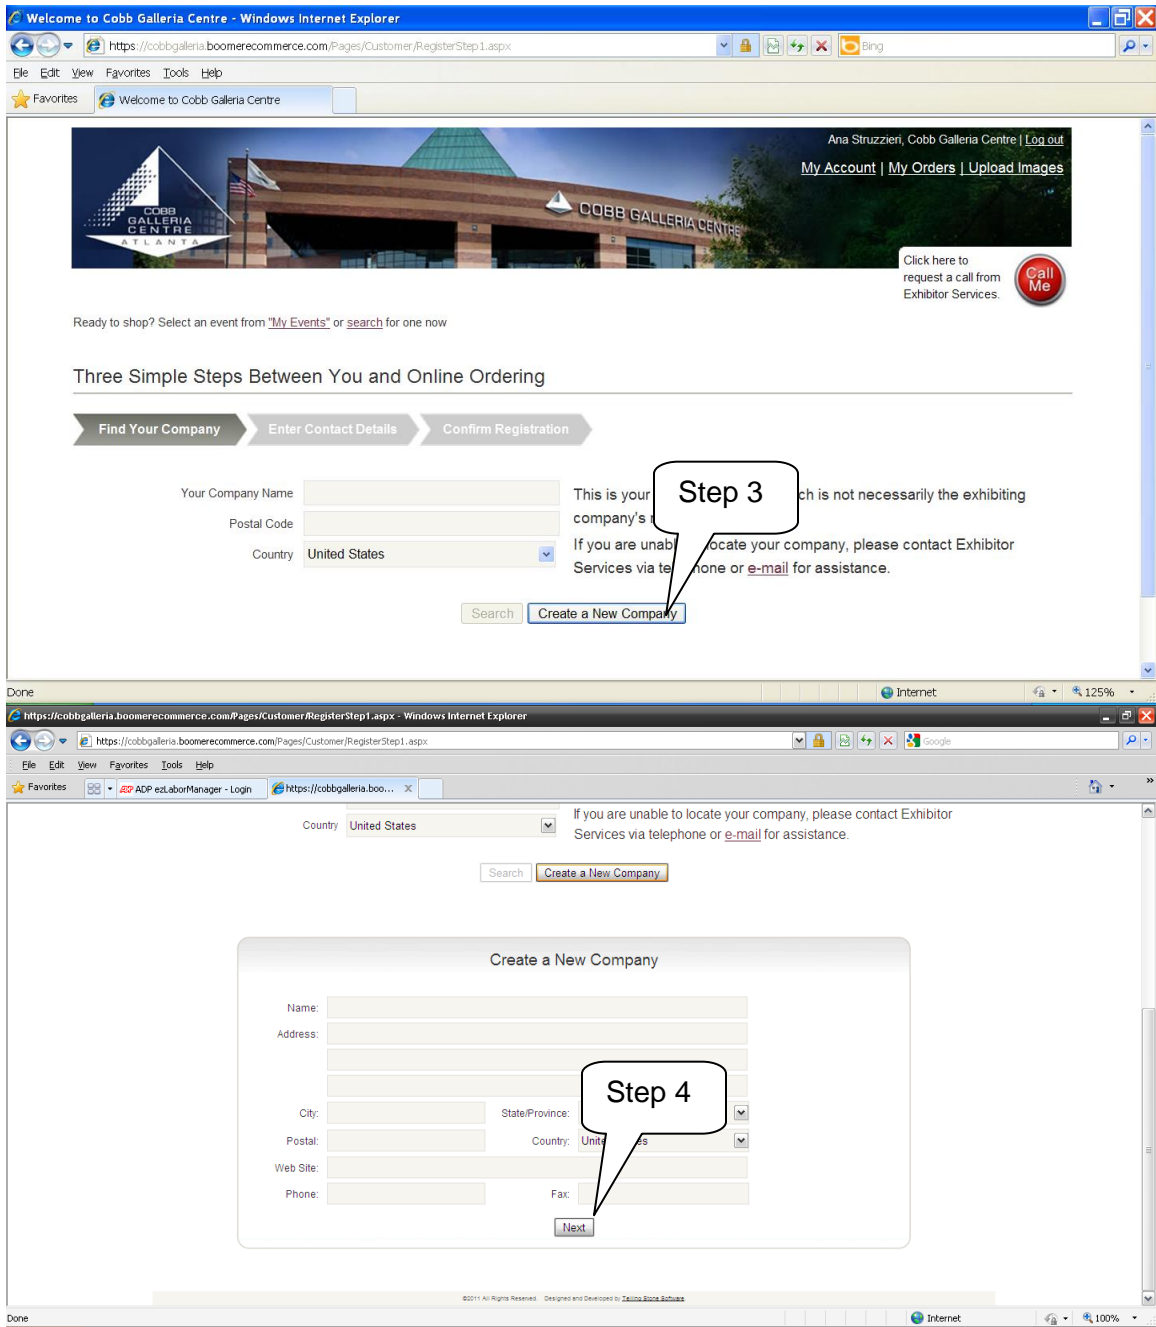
Welcome to Cobb Galleria Centre - Windows Internet Explorer

https://cobbgalleria.boomerecommerce.com/Pages/Customer/RegisterStep1.aspx

Bing

File Edit View Favorites Tools Help

Favorites Welcome to Cobb Galleria Centre

COBB GALLERIA CENTRE ATLANTA

COBB GALLERIA CENTRE

Ana Struzzieri, Cobb Galleria Centre | Log out

My Account | My Orders | Upload Images

Click here to request a call from Exhibitor Services.

Call Me

Ready to shop? Select an event from "My Events" or search for one now

Three Simple Steps Between You and Online Ordering

Find Your Company Enter Contact Details Confirm Registration

Your Company Name

Postal Code

Country United States

This is your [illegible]ch is not necessarily the exhibiting company's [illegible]

If you are unab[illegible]ocate your company, please contact Exhibitor Services via te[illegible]hone or e-mail for assistance.

Step 3

Search Create a New Company

Done Internet 125%

https://cobbgalleria.boomerecommerce.com/Pages/Customer/RegisterStep1.aspx - Windows Internet Explorer

https://cobbgalleria.boomerecommerce.com/Pages/Customer/RegisterStep1.aspx

Google

File Edit View Favorites Tools Help

Favorites ADP ezLaborManager - Login https://cobbgalleria.boo...

Country United States

If you are unable to locate your company, please contact Exhibitor Services via telephone or e-mail for assistance.

Search Create a New Company

Create a New Company

Name:

Address:

City: State/Province:

Postal: Country: Unite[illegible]s

Web Site:

Phone: Fax:

Step 4

Next

©2011 All Rights Reserved. Designed and Developed by Telling Stone Software

Done Internet 100%